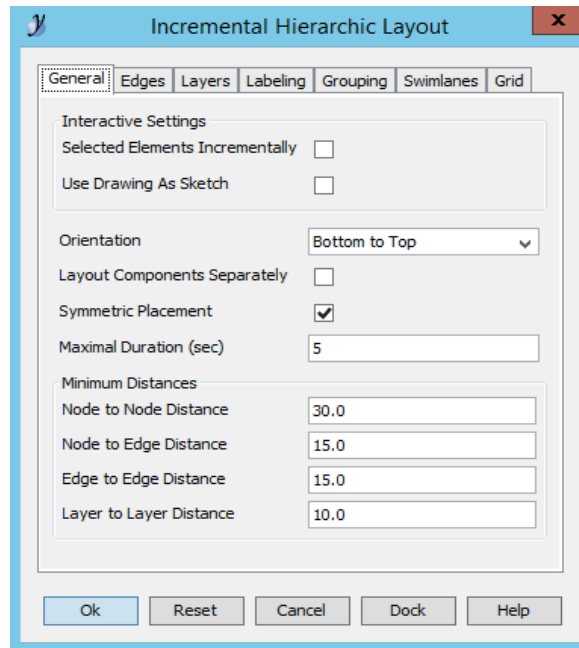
y Incremental Hierarchic Layout x

General | Edges | Layers | Labeling | Grouping | Swimlanes | Grid

Interactive Settings
Selected Elements Incrementally
Use Drawing As Sketch

Orientation | Bottom to Top
Layout Components Separately
Symmetric Placement
Maximal Duration (sec) | 5

Minimum Distances
Node to Node Distance | 30.0
Node to Edge Distance | 15.0
Edge to Edge Distance | 15.0
Layer to Layer Distance | 10.0

Ok | Reset | Cancel | Dock | Help